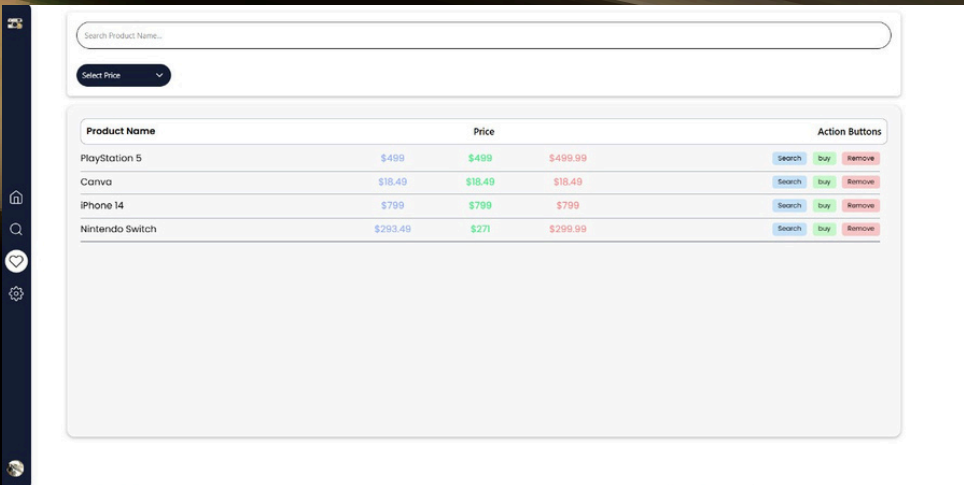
Search Product Name...

Select Price

| Product Name | Price | | | Action Buttons |
|---|---|---|---|---|
| PlayStation 5 | $499 | $499 | $499.99 | Search buy Remove |
| Canva | $18.49 | $18.49 | $18.49 | Search buy Remove |
| iPhone 14 | $799 | $799 | $799 | Search buy Remove |
| Nintendo Switch | $293.49 | $271 | $299.99 | Search buy Remove |